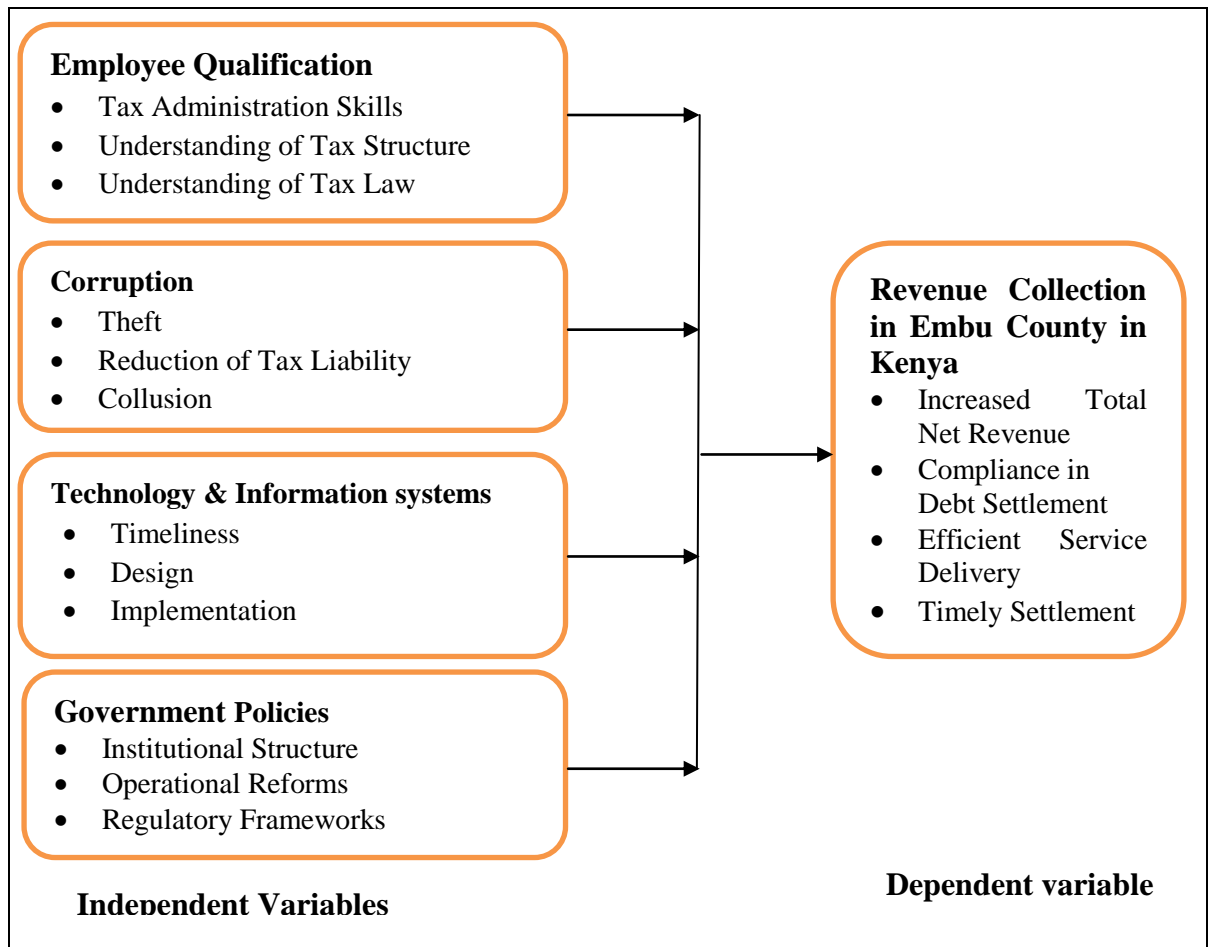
**Employee Qualification**
- Tax Administration Skills
- Understanding of Tax Structure
- Understanding of Tax Law

**Corruption**
- Theft
- Reduction of Tax Liability
- Collusion

**Technology & Information systems**
- Timeliness
- Design
- Implementation

**Government Policies**
- Institutional Structure
- Operational Reforms
- Regulatory Frameworks

**Independent Variables**

**Revenue Collection in Embu County in Kenya**
- Increased Total Net Revenue
- Compliance in Debt Settlement
- Efficient Service Delivery
- Timely Settlement

**Dependent variable**